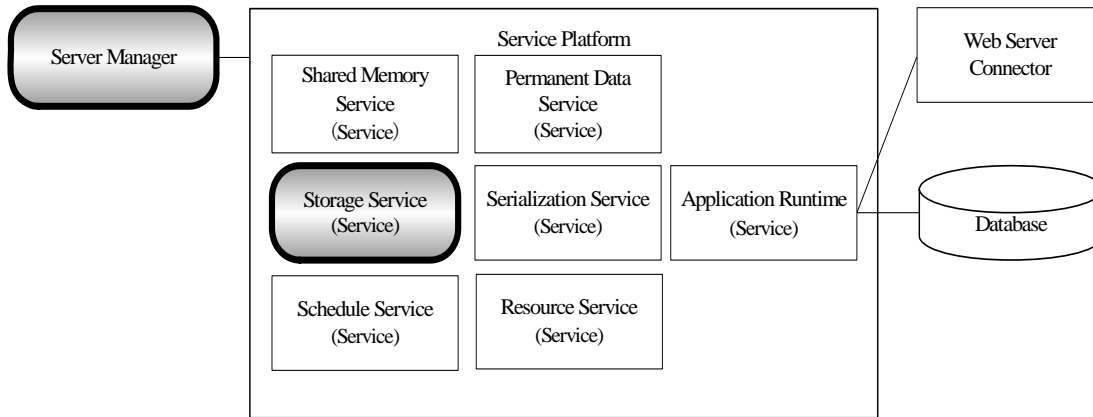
Server Manager

Service Platform

Shared Memory Service (Service)

Permanent Data Service (Service)

Storage Service (Service)

Serialization Service (Service)

Application Runtime (Service)

Schedule Service (Service)

Resource Service (Service)

Web Server Connector

Database